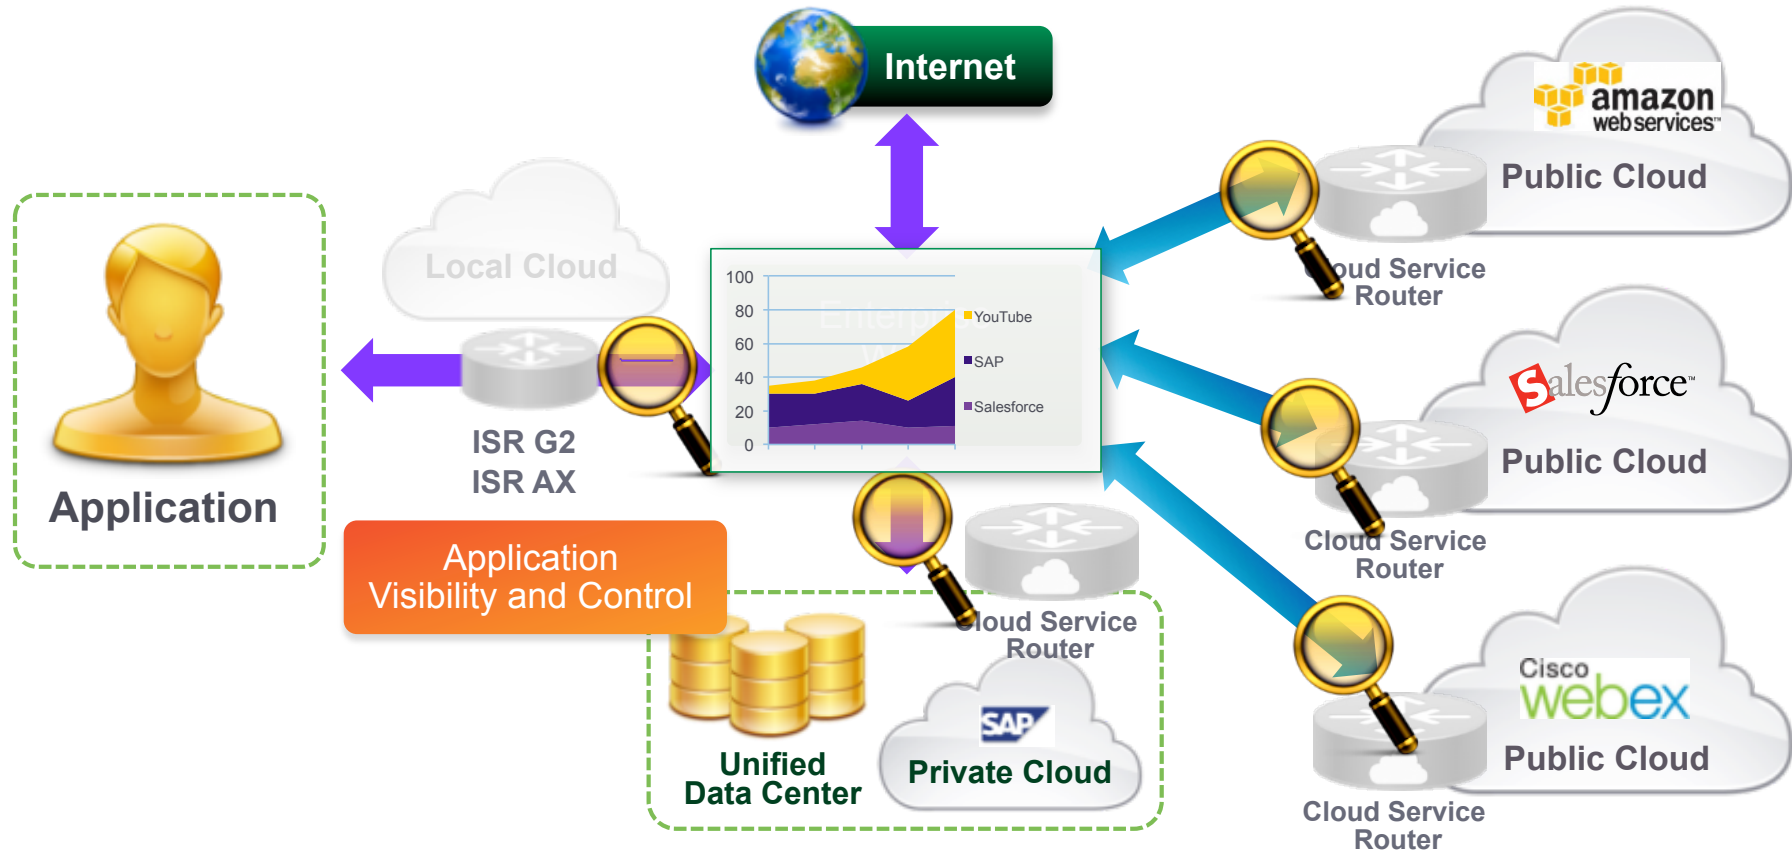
Internet

amazon webservices™

Public Cloud

Local Cloud

100
80
60
40
20
0

YouTube
SAP
Salesforce

oud Service Router

Application

ISR G2
ISR AX

salesforce™

Public Cloud

Cloud Service Router

Application Visibility and Control

Cloud Service Router

Cisco webex

Public Cloud

SAP

Unified Data Center

Private Cloud

Cloud Service Router